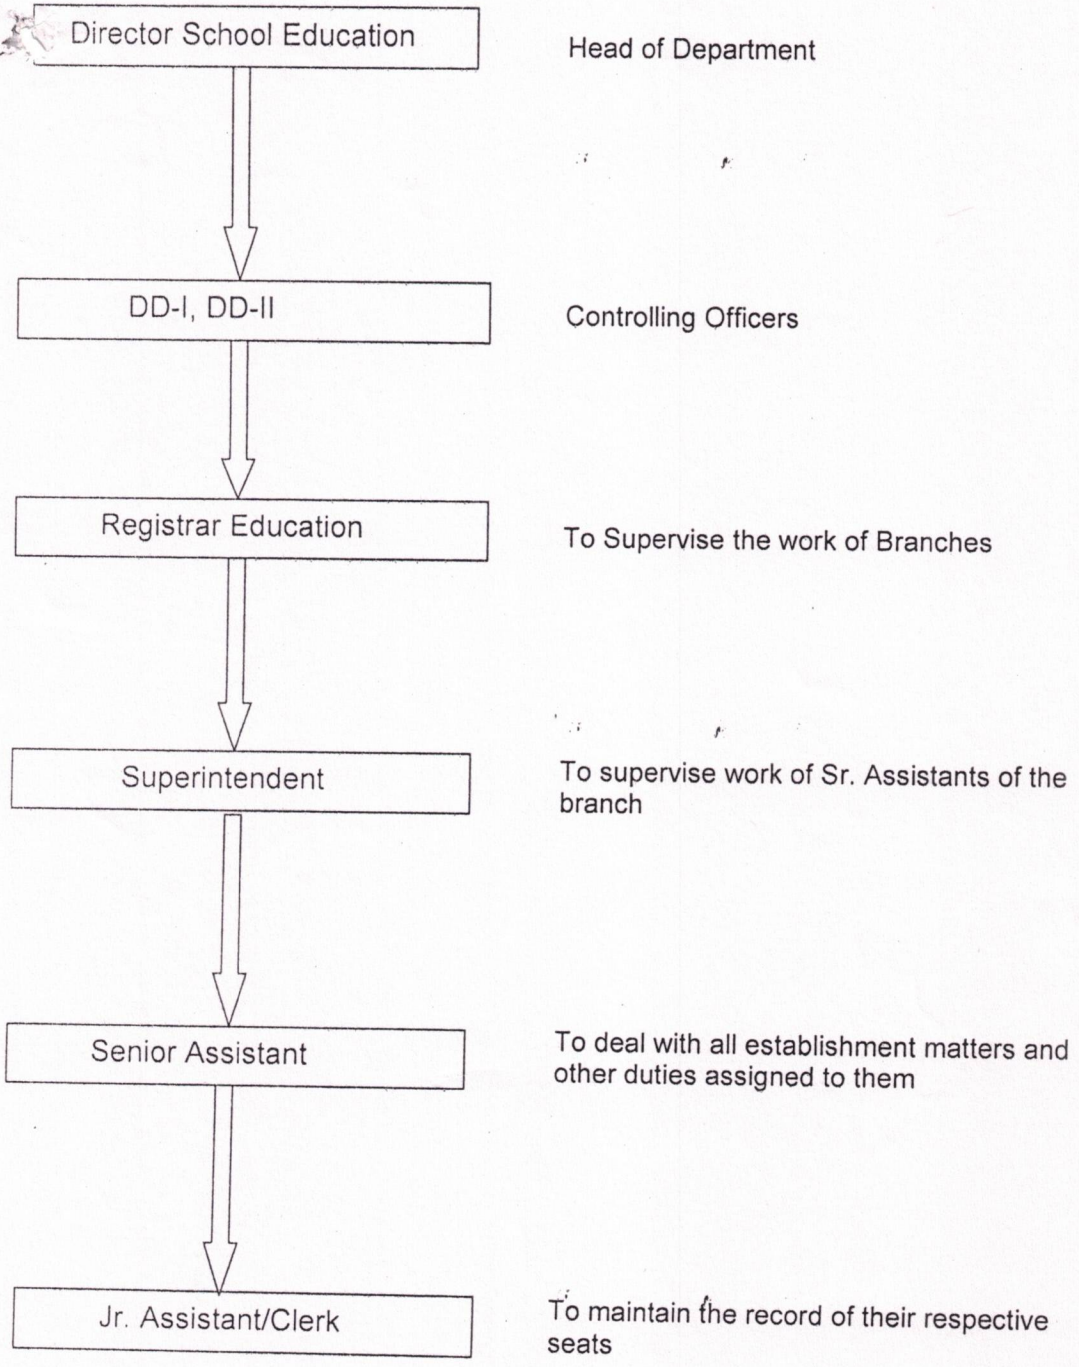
Director School Education

Head of Department

DD-I, DD-II

Controlling Officers

Registrar Education

To Supervise the work of Branches

Superintendent

To supervise work of Sr. Assistants of the branch

Senior Assistant

To deal with all establishment matters and other duties assigned to them

Jr. Assistant/Clerk

To maintain the record of their respective seats